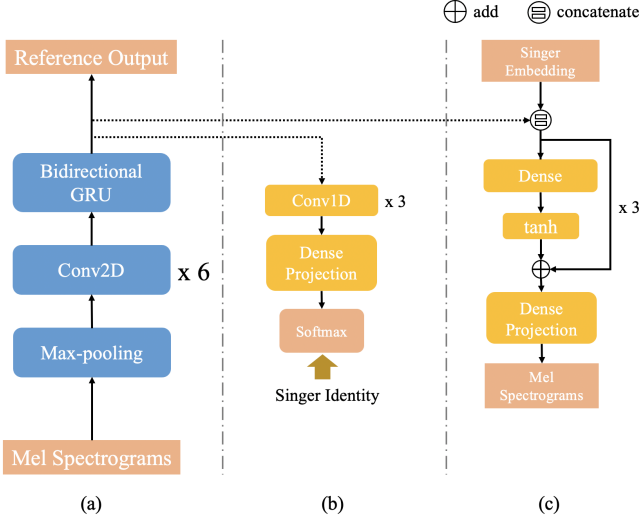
add concatenate

Reference Output

Bidirectional GRU

Conv2D x 6

Max-pooling

Mel Spectrograms

(a)

Conv1D x 3

Dense Projection

Softmax

Singer Identity

(b)

Singer Embedding

Dense

tanh

x 3

Dense Projection

Mel Spectrograms

(c)